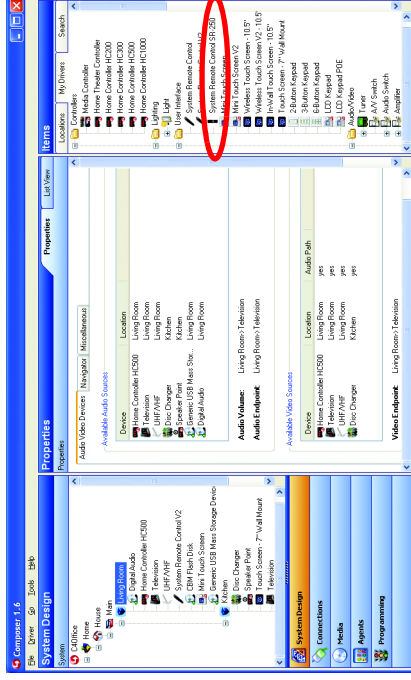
Composer 1.6

File Driver Go Tools Help

System Design

System

C4Office
Home
House
Main
Living Room
Digital Audio
Home Controller HC500
Television
UHF/VHF
System Remote Control V2
EBM Flash Disk
Mini Touch Screen
Generic USB Mass Storage Device
Kitchen
Disc Changer
Speaker Point
Touch Screen - 7" Wall Mount
Television

System Design
Connections
Media
Agents
Programming

Properties

Properties

Properties | List View

Audio Video Devices | Navigator | Miscellaneous

Available Audio Sources

| Device | Location |
|---|---|
| Home Controller HC500 | Living Room |
| Television | Living Room |
| UHF/VHF | Living Room |
| Disc Changer | Kitchen |
| Speaker Point | Kitchen |
| Generic USB Mass Stor... | Living Room |
| Digital Audio | Living Room |

Audio Volume: Living Room->Television

Audio Endpoint: Living Room->Television

Available Video Sources

| Device | Location | Audio Path |
|---|---|---|
| Home Controller HC500 | Living Room | yes |
| Television | Living Room | yes |
| UHF/VHF | Living Room | yes |
| Disc Changer | Kitchen | yes |

Video Endpoint: Living Room->Television

Items

Locations | My Drivers | Search

Controllers
Media Controller
Home Theater Controller HC
Home Controller HC200
Home Controller HC300
Home Controller HC500
Home Controller HC1000
Lighting
Light
User Interface
System Remote Control
System Remote Control V2
System Remote Control SR-250
Mini Touch Screen
Mini Touch Screen V2
Wireless Touch Screen - 10.5"
Wireless Touch Screen V2 - 10.5"
In-Wall Touch Screen - 10.5"
Touch Screen - 7" Wall Mount
2-Button Keypad
3-Button Keypad
6-Button Keypad
LCD Keypad
LCD Keypad POE
Audio/Video
Tuner
A/V Switch
Audio Switch
Amplifier